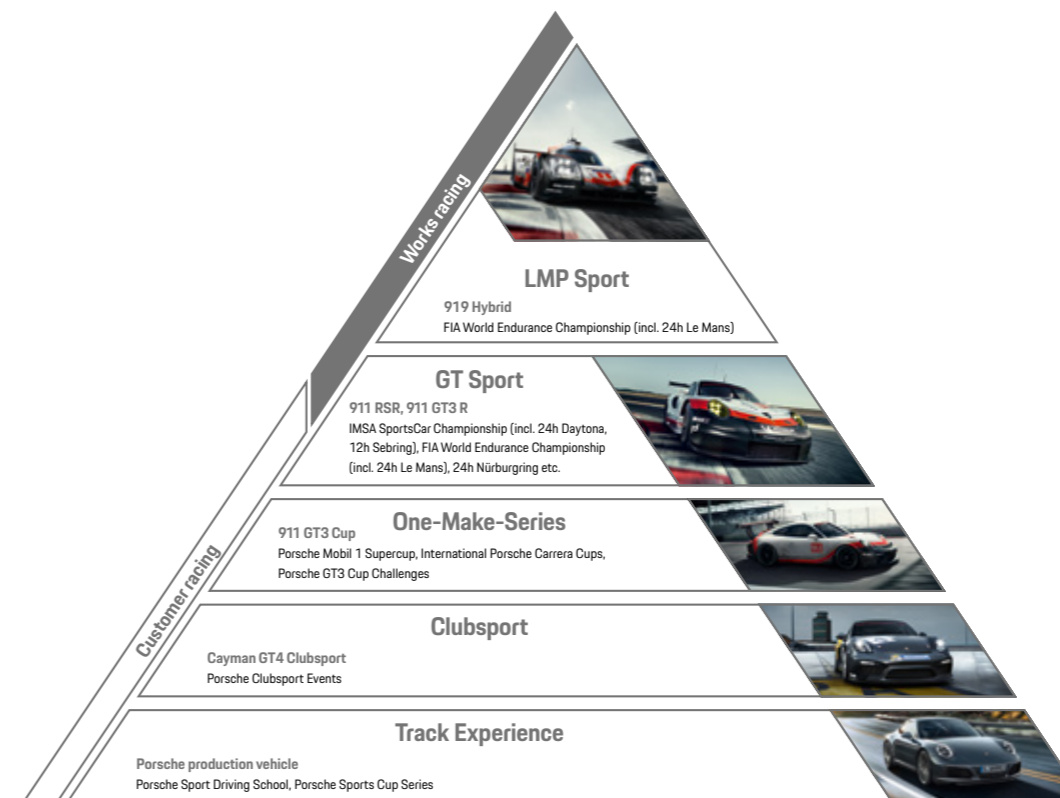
Works racing

LMP Sport
919 Hybrid
FIA World Endurance Championship (incl. 24h Le Mans)

GT Sport
911 RSR, 911 GT3 R
IMSA SportsCar Championship (incl. 24h Daytona, 12h Sebring), FIA World Endurance Championship (incl. 24h Le Mans), 24h Nürburgring etc.

Customer racing

One-Make-Series
911 GT3 Cup
Porsche Mobil 1 Supercup, International Porsche Carrera Cups, Porsche GT3 Cup Challenges

Clubsport
Cayman GT4 Clubsport
Porsche Clubsport Events

Track Experience
Porsche production vehicle
Porsche Sport Driving School, Porsche Sports Cup Series